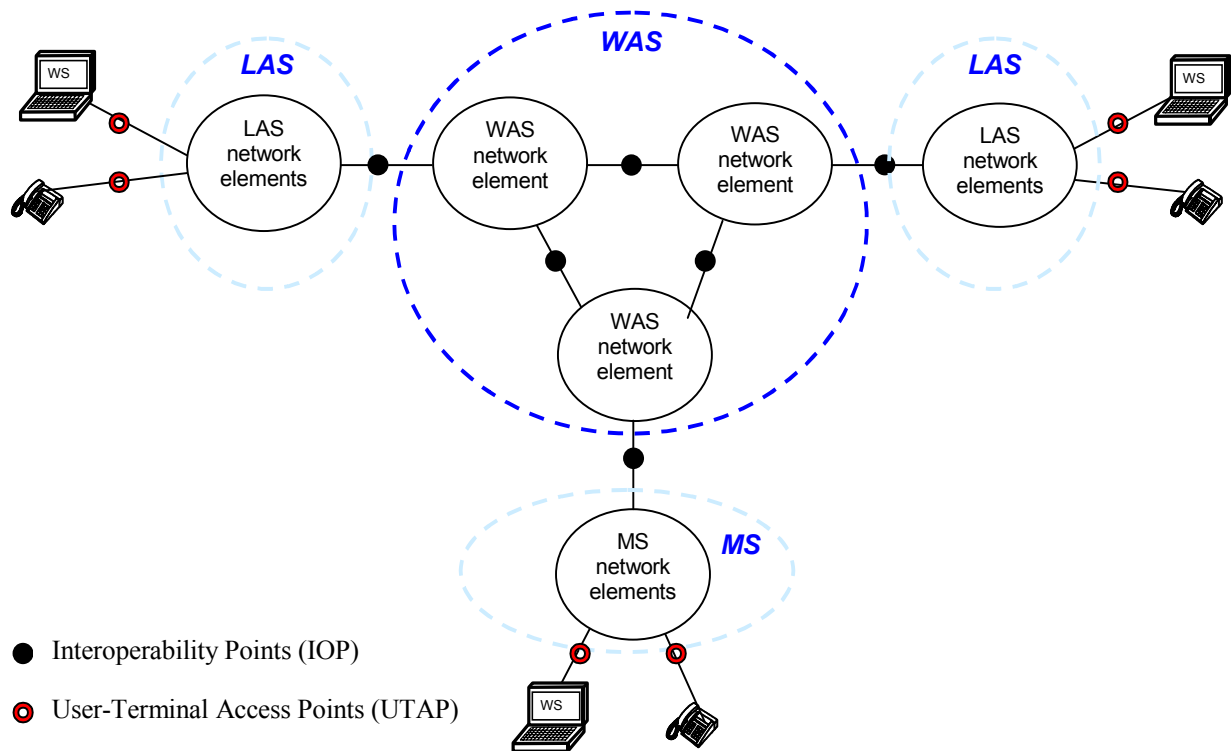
WAS

LAS

LAS

WS

LAS network elements

WAS network element

WAS network element

LAS network elements

WS

WAS network element

MS network elements

MS

Interoperability Points (IOP)

User-Terminal Access Points (UTAP)

WS